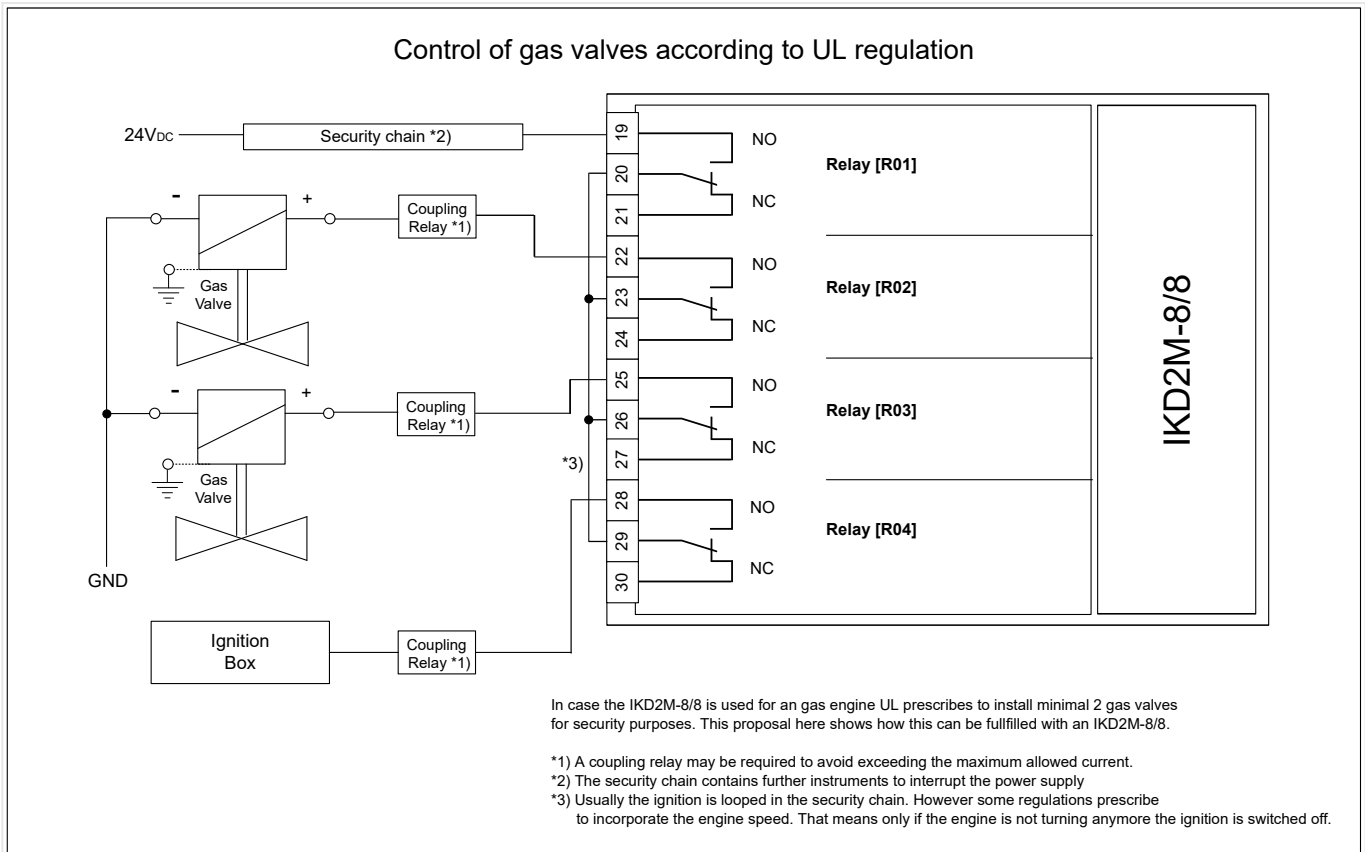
Control of gas valves according to UL regulation

24V$_{DC}$

Security chain *2)

19
NO
20
Relay [R01]
21
NC
22
NO
23
Relay [R02]
24
NC
25
NO
26
Relay [R03]
27
NC
28
NO
29
Relay [R04]
30
NC

IKD2M-8/8

-
+
Coupling Relay *1)
Gas Valve

-
+
Coupling Relay *1)
Gas Valve

*3)

GND

Ignition Box

Coupling Relay *1)

In case the IKD2M-8/8 is used for an gas engine UL prescribes to install minimal 2 gas valves for security purposes. This proposal here shows how this can be fullfilled with an IKD2M-8/8.

*1) A coupling relay may be required to avoid exceeding the maximum allowed current.
*2) The security chain contains further instruments to interrupt the power supply
*3) Usually the ignition is looped in the security chain. However some regulations prescribe to incorporate the engine speed. That means only if the engine is not turning anymore the ignition is switched off.